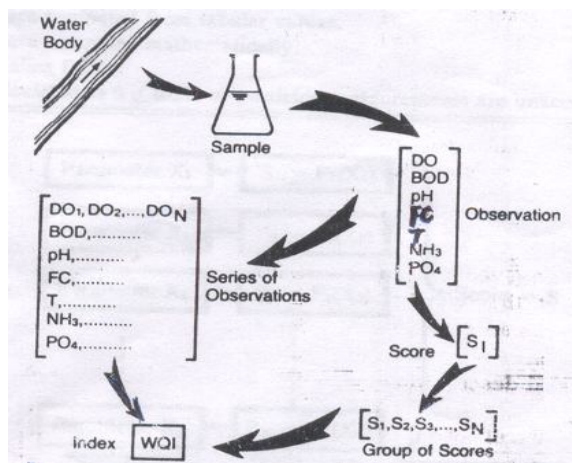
Water Body

Sample

DO
BOD
pH
FC
T
$NH_3$
$PO_4$

Observation

$DO_1, DO_2, ..., DO_N$
BOD,.........
pH,.........
FC,.........
T,..........
$NH_3$,.........
$PO_4$,.........

Series of Observations

Score $[S_1]$

$[S_1, S_2, S_3, ..., S_N]$
Group of Scores

index WQI